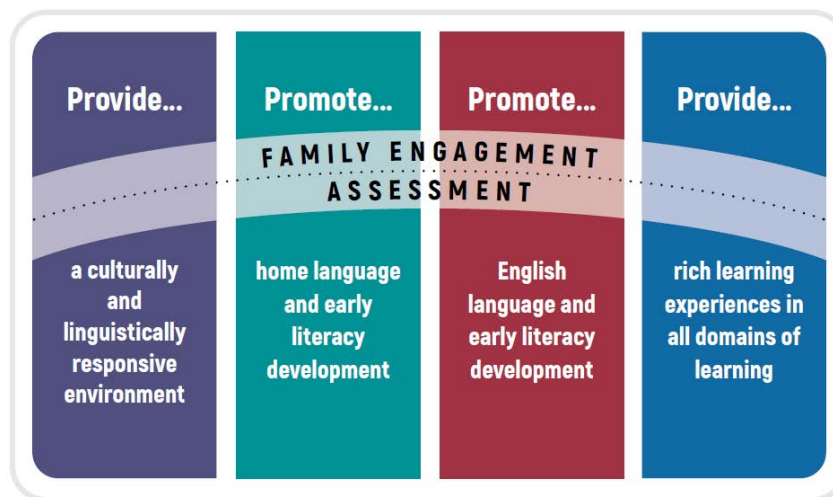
Provide...

Promote...

Promote...

Provide...

FAMILY ENGAGEMENT

ASSESSMENT

a culturally and linguistically responsive environment

home language and early literacy development

English language and early literacy development

rich learning experiences in all domains of learning